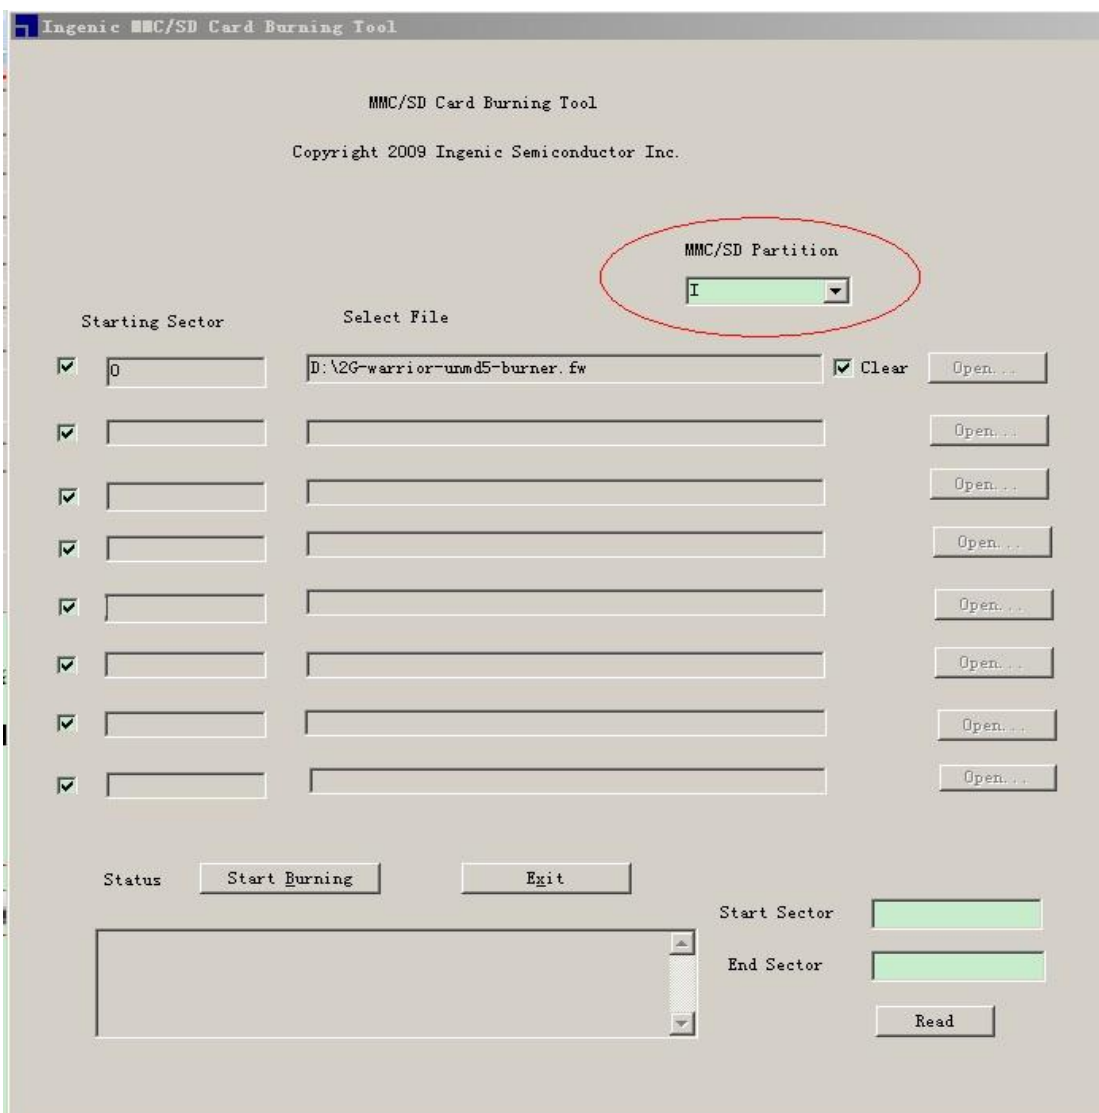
Ingenic MMC/SD Card Burning Tool

MMC/SD Card Burning Tool

Copyright 2009 Ingenic Semiconductor Inc.

MMC/SD Partition

I

Starting Sector

Select File

0

D:\2G-warrior-unmd5-burner.fw

Clear

Open...

Open...

Open...

Open...

Open...

Open...

Open...

Open...

Status

Start Burning

Exit

Start Sector

End Sector

Read